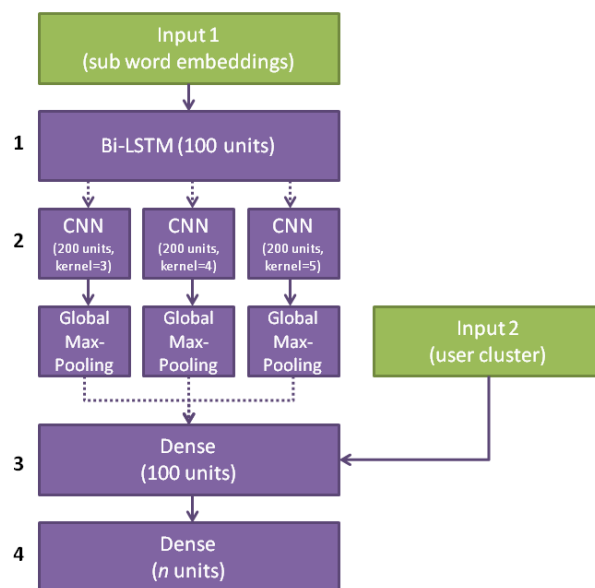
Input 1
(sub word embeddings)

1

Bi-LSTM (100 units)

2

CNN
(200 units, kernel=3)

CNN
(200 units, kernel=4)

CNN
(200 units, kernel=5)

Global Max-Pooling

Global Max-Pooling

Global Max-Pooling

Input 2
(user cluster)

3

Dense
(100 units)

4

Dense
($n$ units)